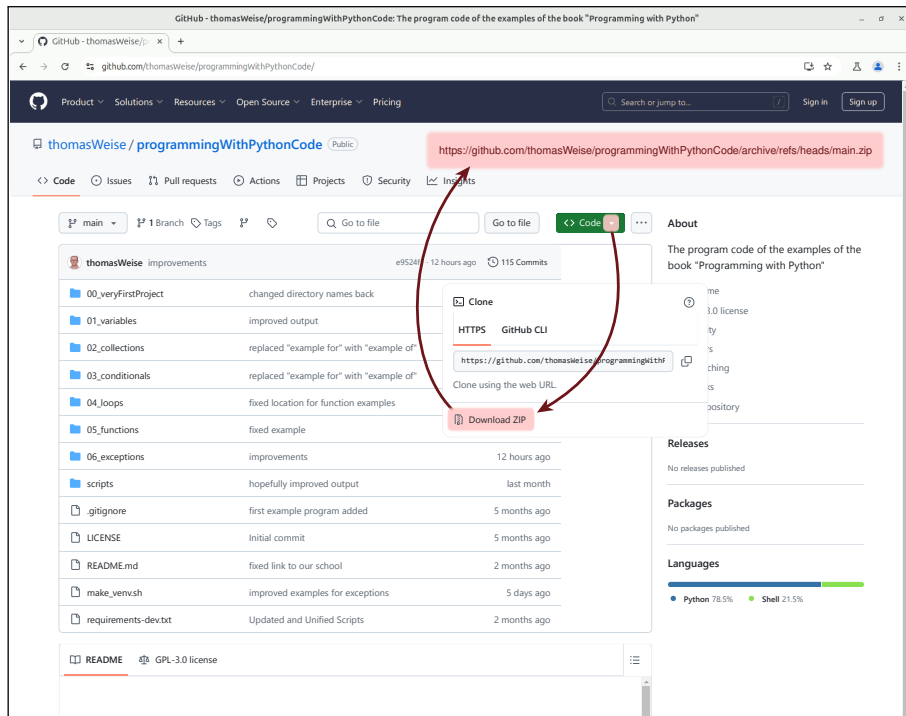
GitHub - thomasWeise/programmingWithPythonCode: The program code of the examples of the book "Programming with Python"

GitHub - thomasWeise/p

github.com/thomasWeise/programmingWithPythonCode/

Product Solutions Resources Open Source Enterprise Pricing

Search or jump to...

Sign in Sign up

thomasWeise / programmingWithPythonCode Public

https://github.com/thomasWeise/programmingWithPythonCode/archive/refs/heads/main.zip

Code Issues Pull requests Actions Projects Security Insights

main 1 Branch Tags

Go to file

Go to file

Code

thomasWeise improvements e9524f8 · 12 hours ago 115 Commits

| | |
|---|---|
| 00_veryFirstProject | changed directory names back |
| 01_variables | improved output |
| 02_collections | replaced "example for" with "example of" |
| 03_conditionals | replaced "example for" with "example of" |
| 04_loops | fixed location for function examples |
| 05_functions | fixed example |
| 06_exceptions | improvements | 12 hours ago |
| scripts | hopefully improved output | last month |
| .gitignore | first example program added | 5 months ago |
| LICENSE | Initial commit | 5 months ago |
| README.md | fixed link to our school | 2 months ago |
| make_venv.sh | improved examples for exceptions | 5 days ago |
| requirements-dev.txt | Updated and Unified Scripts | 2 months ago |

Clone

HTTPS GitHub CLI

https://github.com/thomasWeise/programmingWithP

Clone using the web URL.

Download ZIP

README GPL-3.0 license

About

The program code of the examples of the book "Programming with Python"

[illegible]me
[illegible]3.0 license
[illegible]ity
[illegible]rs
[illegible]ching
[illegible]ks
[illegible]pository

Releases

No releases published

Packages

No packages published

Languages

Python 78.5% Shell 21.5%